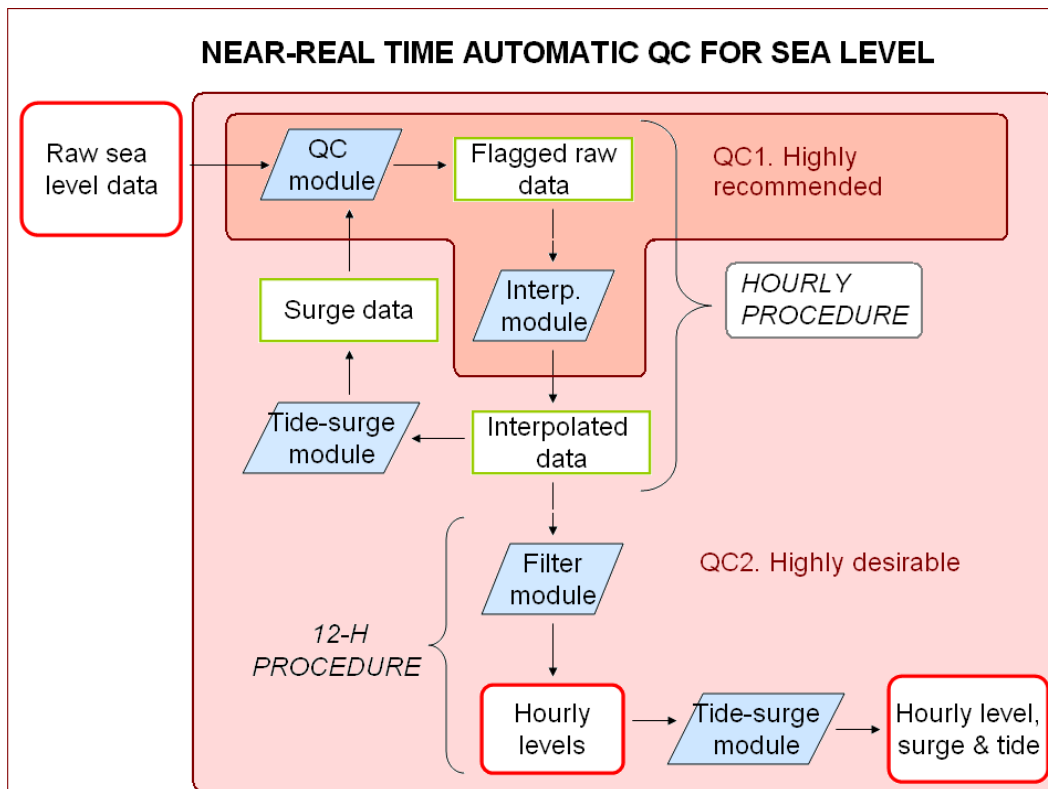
NEAR-REAL TIME AUTOMATIC QC FOR SEA LEVEL

Raw sea level data

QC module

Flagged raw data

QC1. Highly recommended

Interp. module

HOURLY PROCEDURE

Surge data

Tide-surge module

Interpolated data

Filter module

QC2. Highly desirable

12-H PROCEDURE

Hourly levels

Tide-surge module

Hourly level, surge & tide